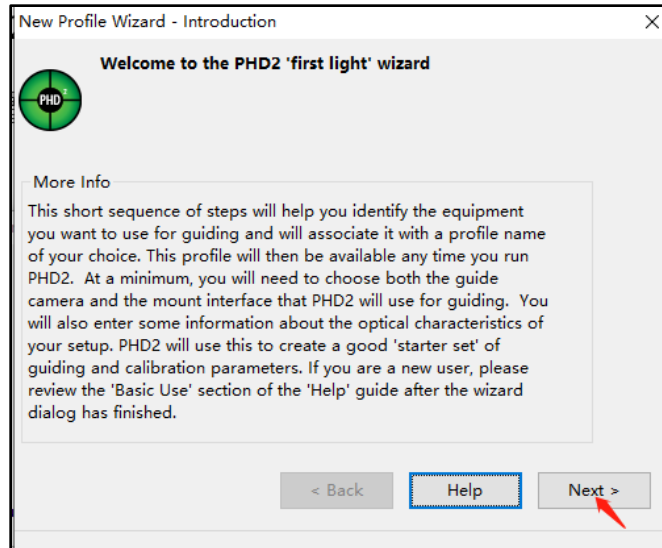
New Profile Wizard - Introduction

×

Welcome to the PHD2 'first light' wizard

PHD 2

More Info

This short sequence of steps will help you identify the equipment you want to use for guiding and will associate it with a profile name of your choice. This profile will then be available any time you run PHD2. At a minimum, you will need to choose both the guide camera and the mount interface that PHD2 will use for guiding. You will also enter some information about the optical characteristics of your setup. PHD2 will use this to create a good 'starter set' of guiding and calibration parameters. If you are a new user, please review the 'Basic Use' section of the 'Help' guide after the wizard dialog has finished.

< Back

Help

Next >